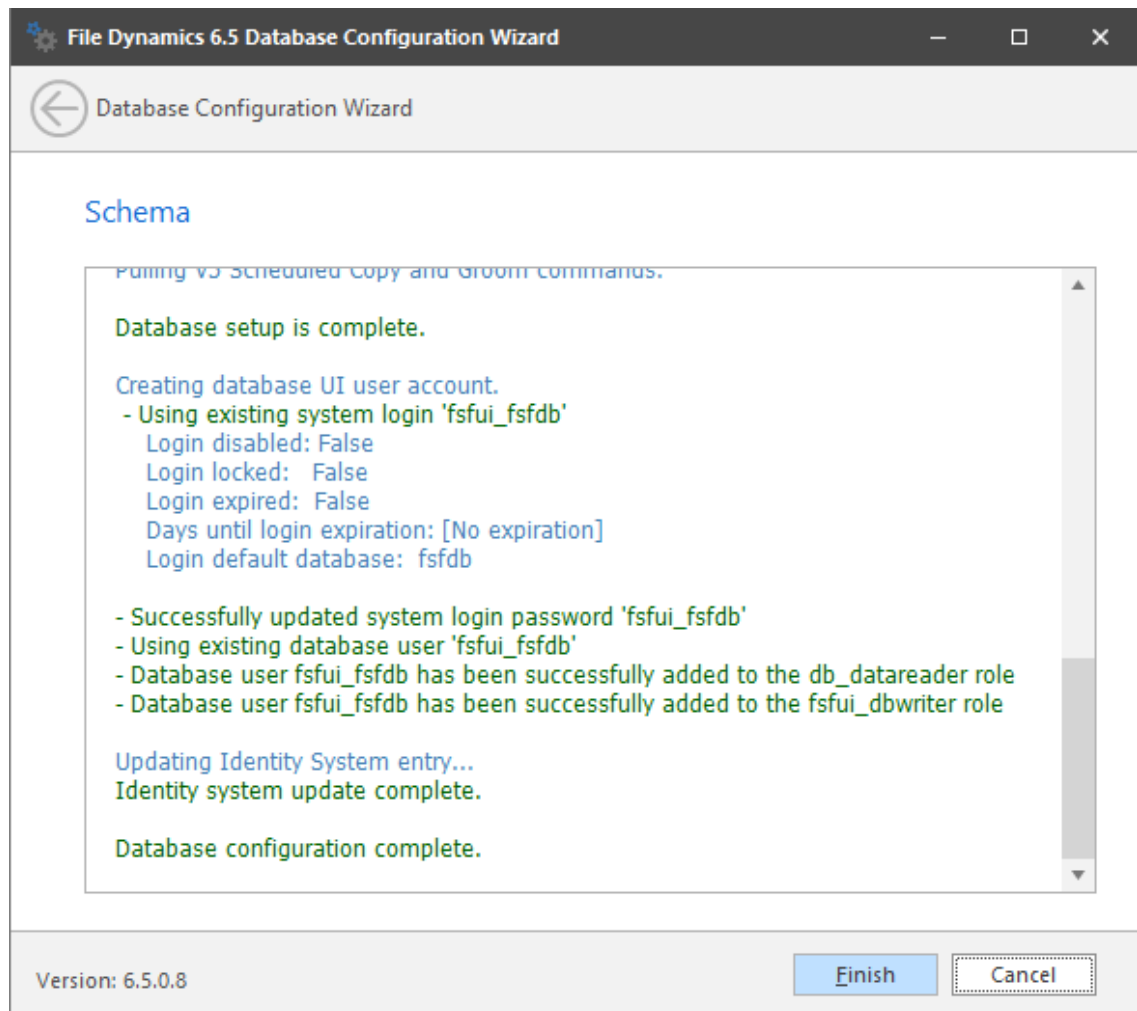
File Dynamics 6.5 Database Configuration Wizard

Database Configuration Wizard

Schema

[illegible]

Database setup is complete.

Creating database UI user account.
- Using existing system login 'fsfui_fsfdb'
Login disabled: False
Login locked: False
Login expired: False
Days until login expiration: [No expiration]
Login default database: fsfdb

- Successfully updated system login password 'fsfui_fsfdb'
- Using existing database user 'fsfui_fsfdb'
- Database user fsfui_fsfdb has been successfully added to the db_datareader role
- Database user fsfui_fsfdb has been successfully added to the fsfui_dbwriter role

Updating Identity System entry...
Identity system update complete.

Database configuration complete.

Version: 6.5.0.8

Finish

Cancel